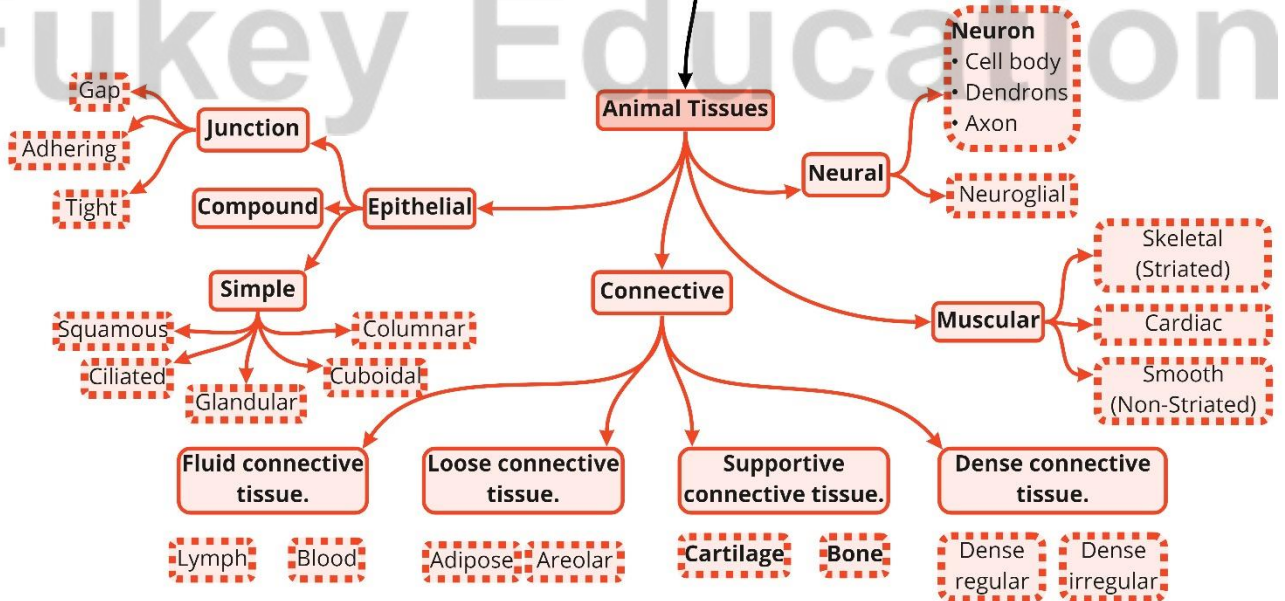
rukey Education

Animal Tissues

Epithelial

Junction

Gap

Adhering

Tight

Compound

Simple

Squamous

Columnar

Ciliated

Cuboidal

Glandular

Connective

Fluid connective tissue.

Lymph

Blood

Loose connective tissue.

Adipose

Areolar

Supportive connective tissue.

Cartilage

Bone

Dense connective tissue.

Dense regular

Dense irregular

Neural

Neuron
• Cell body
• Dendrons
• Axon

Neuroglial

Muscular

Skeletal (Striated)

Cardiac

Smooth (Non-Striated)